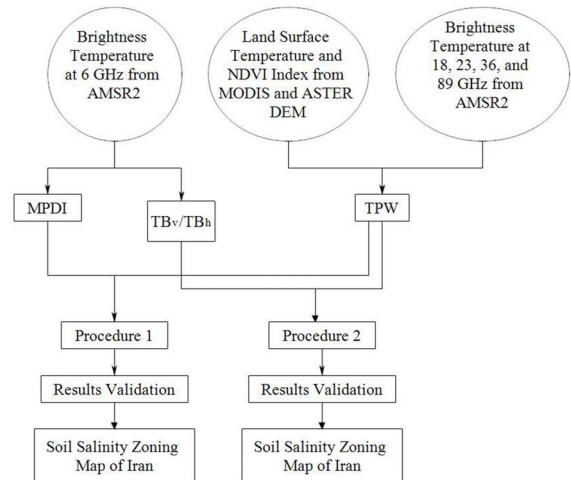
Brightness Temperature at 6 GHz from AMSR2

Land Surface Temperature and NDVI Index from MODIS and ASTER DEM

Brightness Temperature at 18, 23, 36, and 89 GHz from AMSR2

MPDI

$TB_v/TB_h$

TPW

Procedure 1

Procedure 2

Results Validation

Results Validation

Soil Salinity Zoning Map of Iran

Soil Salinity Zoning Map of Iran